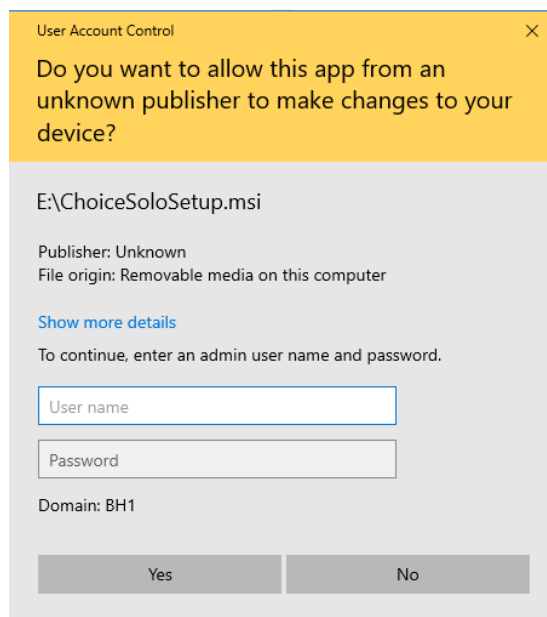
User Account Control

×

Do you want to allow this app from an unknown publisher to make changes to your device?

E:\ChoiceSoloSetup.msi

Publisher: Unknown
File origin: Removable media on this computer

Show more details

To continue, enter an admin user name and password.

User name

Password

Domain: BH1

Yes

No